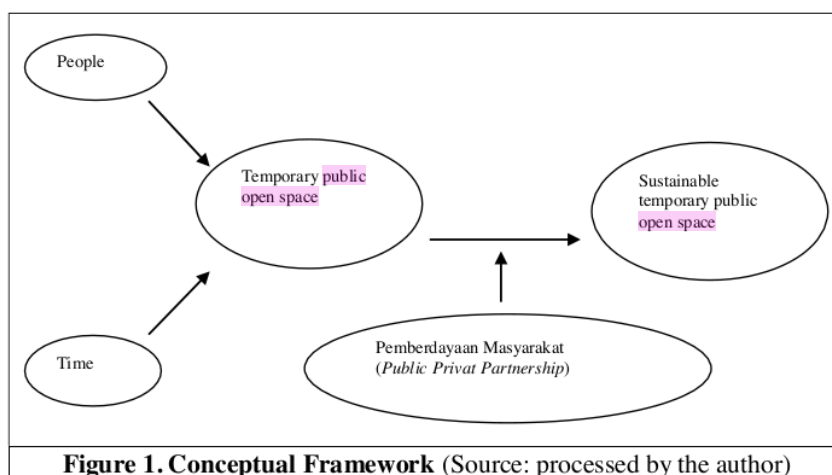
People

Temporary public open space

Sustainable temporary public open space

Time

Pemberdayaan Masyarakat (*Public Privat Partnership*)

**Figure 1. Conceptual Framework** (Source: processed by the author)